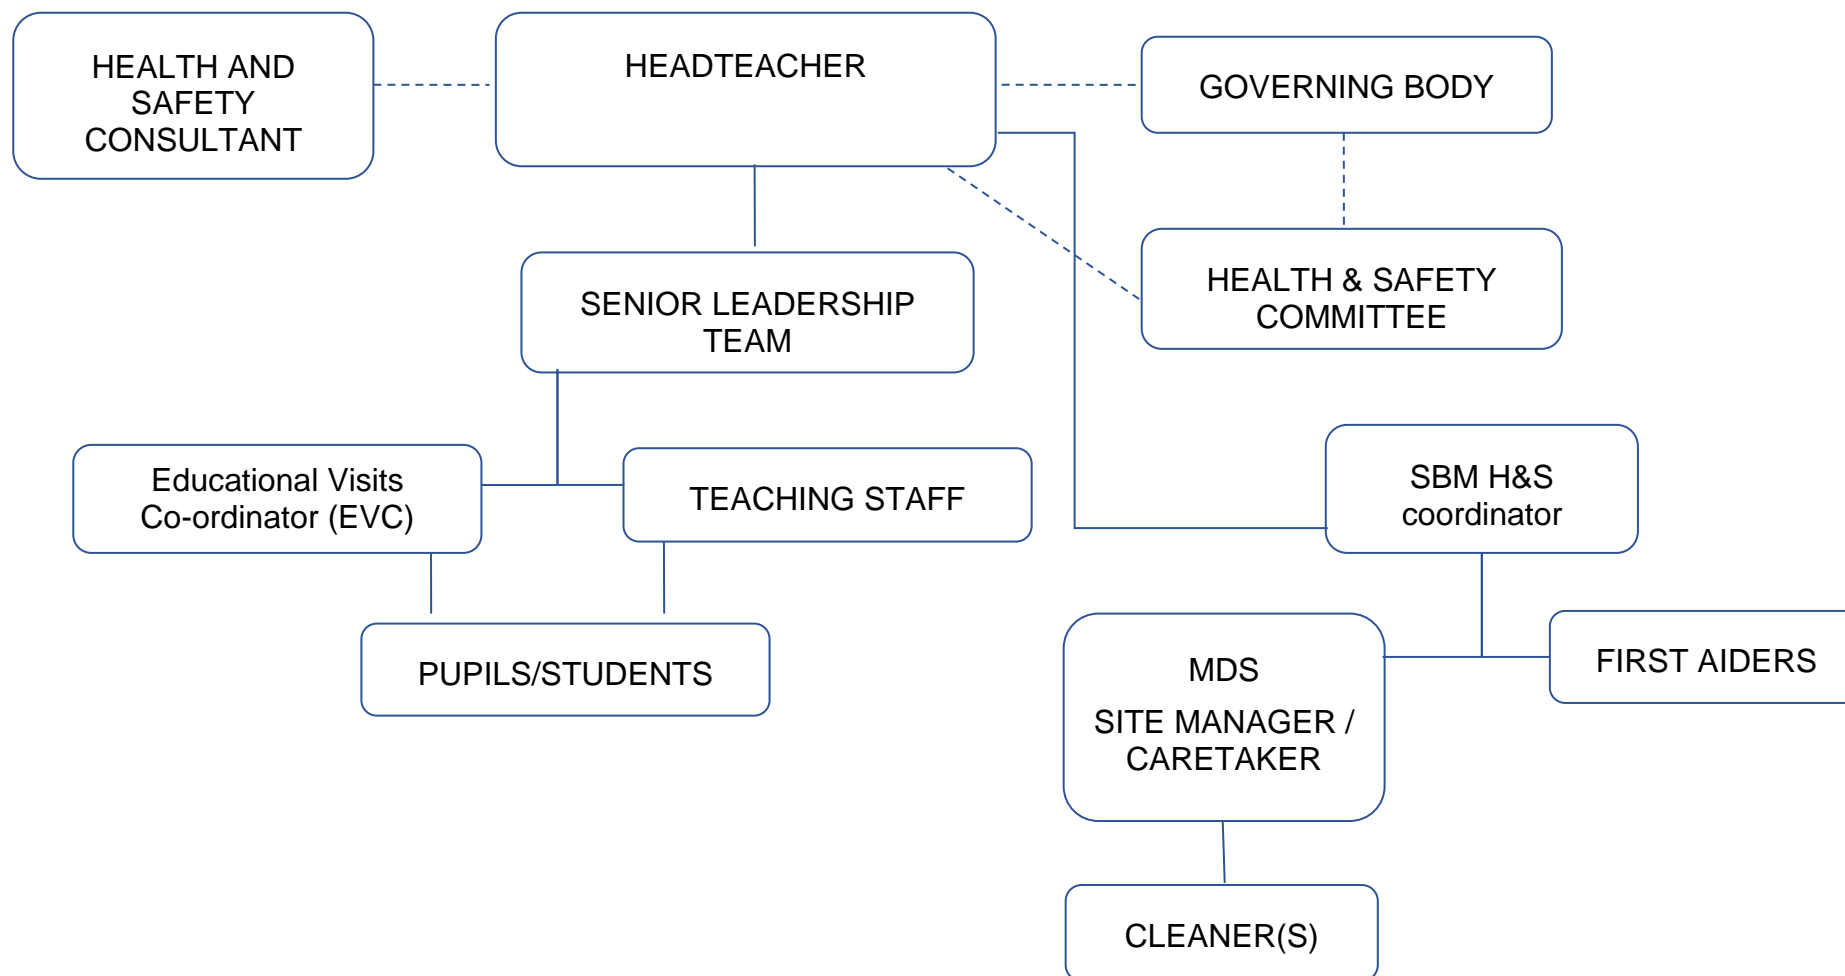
HEALTH AND SAFETY CONSULTANT

HEADTEACHER

GOVERNING BODY

HEALTH & SAFETY COMMITTEE

SENIOR LEADERSHIP TEAM

Educational Visits Co-ordinator (EVC)

TEACHING STAFF

SBM H&S coordinator

PUPILS/STUDENTS

MDS

SITE MANAGER / CARETAKER

FIRST AIDERS

CLEANER(S)